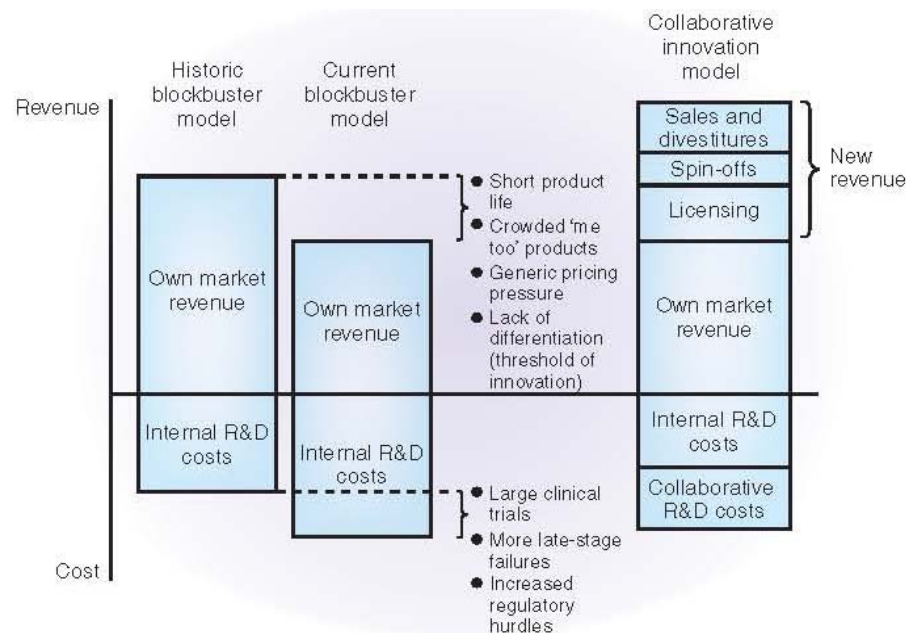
Revenue

Cost

Historic blockbuster model

Own market revenue

Internal R&D costs

Current blockbuster model

Own market revenue

Internal R&D costs

• Short product life
• Crowded 'me too' products
• Generic pricing pressure
• Lack of differentiation (threshold of innovation)

• Large clinical trials
• More late-stage failures
• Increased regulatory hurdles

Collaborative innovation model

Sales and divestitures

Spin-offs

Licensing

New revenue

Own market revenue

Internal R&D costs

Collaborative R&D costs